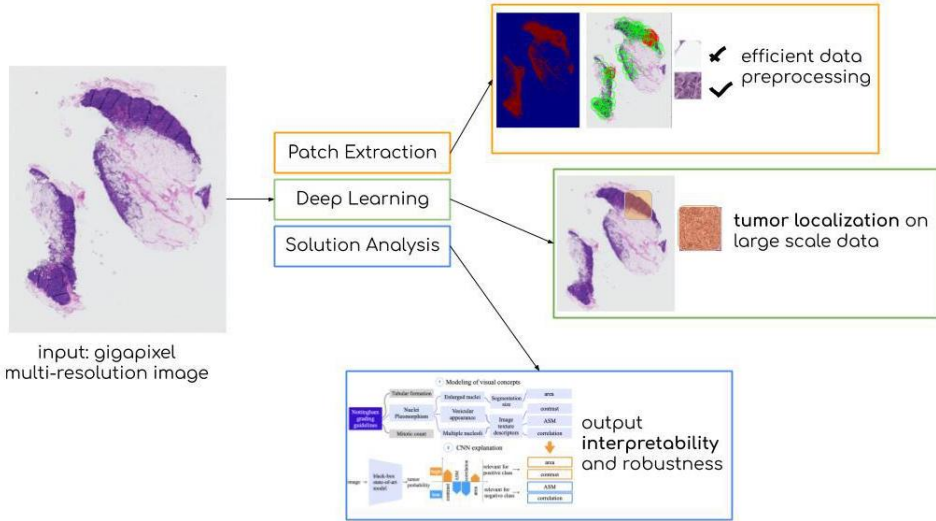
input: gigapixel multi-resolution image

Patch Extraction

Deep Learning

Solution Analysis

efficient data preprocessing

tumor localization on large scale data

Modeling of visual concepts

Nottingham grading guidelines

Tubular formation

Nuclei Pleomorphism

Mitotic count

Enlarged nuclei

Vesicular appearance

Multiple nucleoli

Segmentation size

Image texture descriptors

area

contrast

ASM

correlation

CNN explanation

image

black-box state-of-art model

tumor probability

relevant for positive class

relevant for negative class

area

contrast

ASM

correlation

output interpretability and robustness